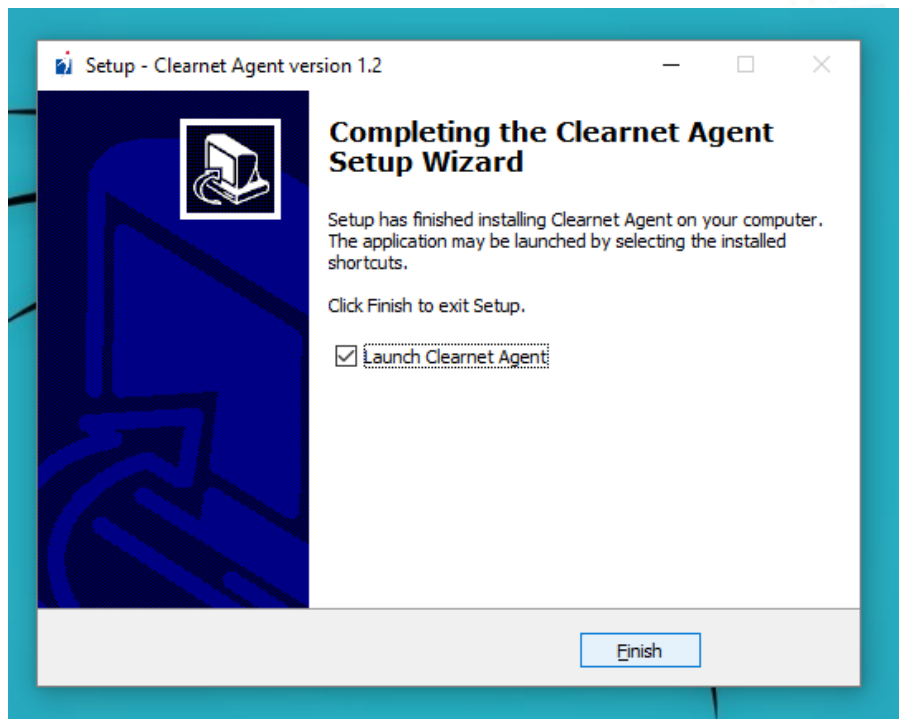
Setup - Clearnet Agent version 1.2

Completing the Clearnet Agent Setup Wizard

Setup has finished installing Clearnet Agent on your computer. The application may be launched by selecting the installed shortcuts.

Click Finish to exit Setup.

Launch Clearnet Agent

Finish